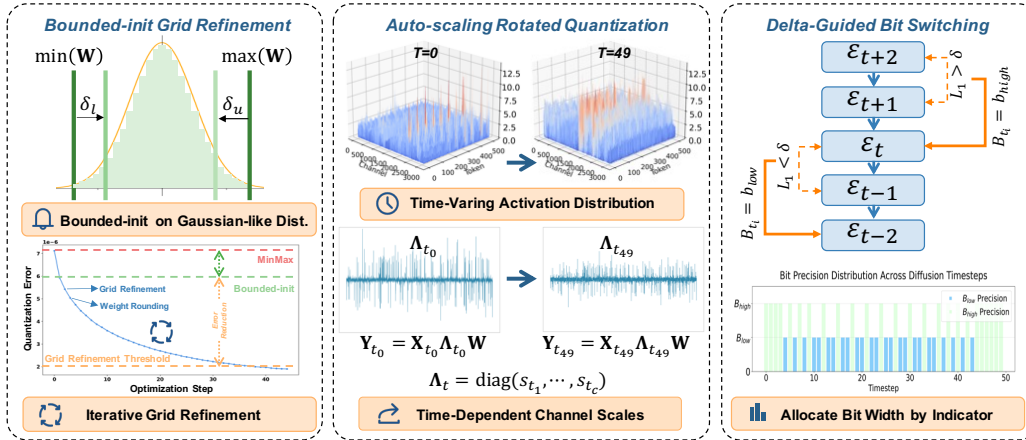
Bounded-init Grid Refinement

$\min(\mathbf{W})$ $\max(\mathbf{W})$

$\delta_l$ $\delta_u$

Bounded-init on Gaussian-like Dist.

1e−6

Quantization Error

MinMax

Bounded-init

Grid Refinement

Weight Rounding

Error Reduction

Grid Refinement Threshold

Optimization Step

Iterative Grid Refinement

Auto-scaling Rotated Quantization

T=0

T=49

Time-Varing Activation Distribution

$\mathbf{\Lambda}_{t_0}$

$\mathbf{\Lambda}_{t_{49}}$

$\mathbf{Y}_{t_0} = \mathbf{X}_{t_0}\mathbf{\Lambda}_{t_0}\mathbf{W}$

$\mathbf{Y}_{t_{49}} = \mathbf{X}_{t_{49}}\mathbf{\Lambda}_{t_{49}}\mathbf{W}$

$\mathbf{\Lambda}_t = \mathrm{diag}(s_{t_1}, \cdots, s_{t_c})$

Time-Dependent Channel Scales

Delta-Guided Bit Switching

$\varepsilon_{t+2}$

$\varepsilon_{t+1}$

$\varepsilon_t$

$\varepsilon_{t-1}$

$\varepsilon_{t-2}$

$L_1 > \delta$

$B_{t_i} = b_{high}$

$L_1 < \delta$

$B_{t_i} = b_{low}$

Bit Precision Distribution Across Diffusion Timesteps

$B_{high}$

$B_{low}$

$B_{low}$ Precision

$B_{high}$ Precision

0 10 20 30 40 50

Timestep

Allocate Bit Width by Indicator